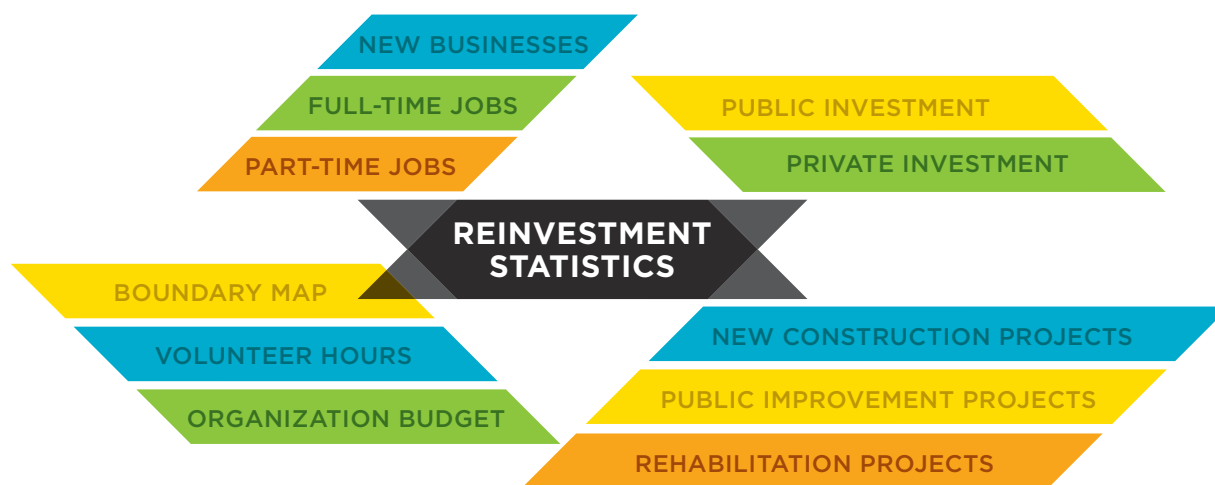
NEW BUSINESSES
FULL-TIME JOBS
PART-TIME JOBS

PUBLIC INVESTMENT
PRIVATE INVESTMENT

REINVESTMENT STATISTICS

BOUNDARY MAP
VOLUNTEER HOURS
ORGANIZATION BUDGET

NEW CONSTRUCTION PROJECTS
PUBLIC IMPROVEMENT PROJECTS
REHABILITATION PROJECTS